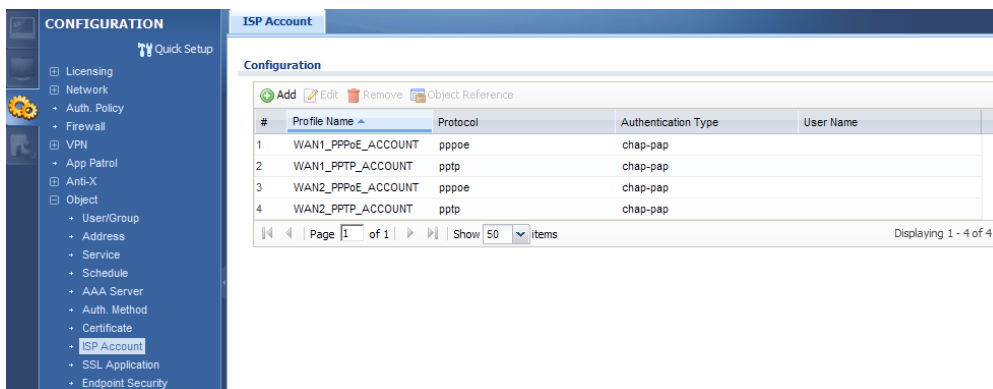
CONFIGURATION

Quick Setup

⊞ Licensing
⊞ Network
• Auth. Policy
• Firewall
⊞ VPN
• App Patrol
⊞ Anti-X
⊟ Object
• User/Group
• Address
• Service
• Schedule
• AAA Server
• Auth. Method
• Certificate
• ISP Account
• SSL Application
• Endpoint Security

ISP Account

Configuration

Add Edit Remove Object Reference

| # | Profile Name ▲ | Protocol | Authentication Type | User Name |
|---|---|---|---|---|
| 1 | WAN1_PPPoE_ACCOUNT | pppoe | chap-pap | |
| 2 | WAN1_PPTP_ACCOUNT | pptp | chap-pap | |
| 3 | WAN2_PPPoE_ACCOUNT | pppoe | chap-pap | |
| 4 | WAN2_PPTP_ACCOUNT | pptp | chap-pap | |

Page 1 of 1 | Show 50 items

Displaying 1 - 4 of 4